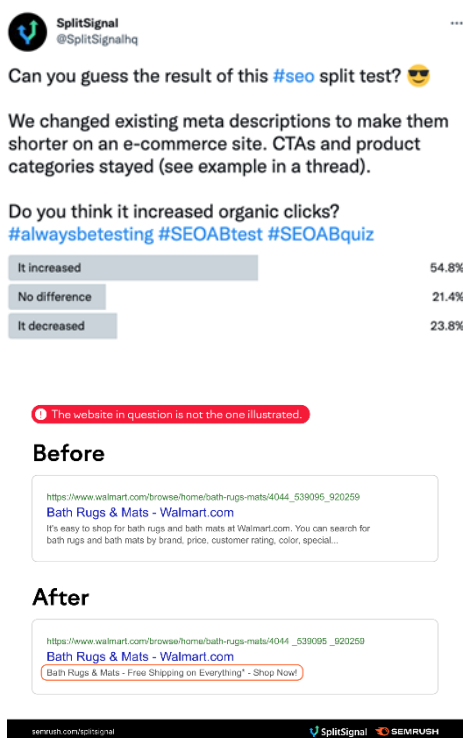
SplitSignal
@SplitSignalhq

...

Can you guess the result of this #seo split test? 😎

We changed existing meta descriptions to make them shorter on an e-commerce site. CTAs and product categories stayed (see example in a thread).

Do you think it increased organic clicks?
#alwaysbetesting #SEOABtest #SEOABquiz

| | |
|---|---|
| It increased | 54.8% |
| No difference | 21.4% |
| It decreased | 23.8% |

The website in question is not the one illustrated.

Before

https://www.walmart.com/browse/home/bath-rugs-mats/4044_539095_920259
Bath Rugs & Mats - Walmart.com
It's easy to shop for bath rugs and bath mats at Walmart.com. You can search for bath rugs and bath mats by brand, price, customer rating, color, special...

After

https://www.walmart.com/browse/home/bath-rugs-mats/4044_539095_920259
Bath Rugs & Mats - Walmart.com
Bath Rugs & Mats - Free Shipping on Everything* - Shop Now!

semrush.com/splitsignal
SplitSignal SEMRUSH